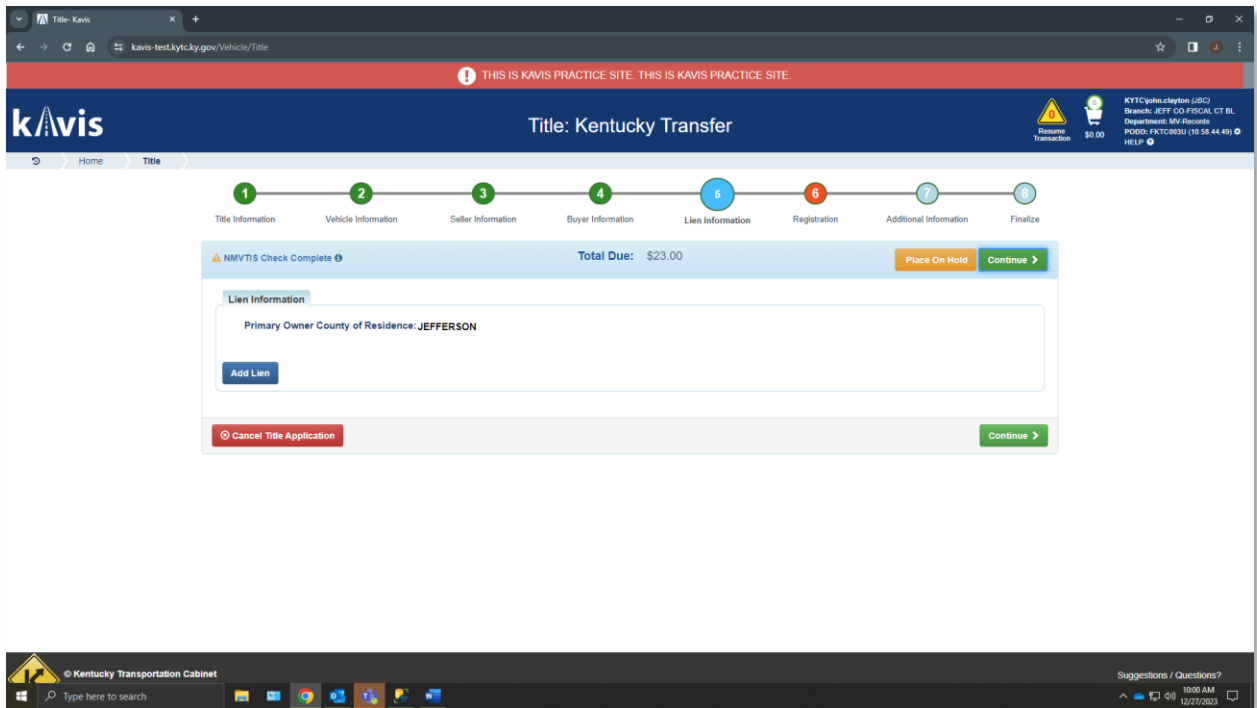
Title- Kavis

kavis-test.kytc.ky.gov/Vehicle/Title

THIS IS KAVIS PRACTICE SITE. THIS IS KAVIS PRACTICE SITE.

kAvis

Title: Kentucky Transfer

0
Resume Transaction

0
$0.00

KYTC\john.clayton (JBC)
Branch: JEFF CO-FISCAL CT BL
Department: MV-Records
PODD: FKTC003U (10.58.44.49)
HELP

Home
Title

1 Title Information
2 Vehicle Information
3 Seller Information
4 Buyer Information
5 Lien Information
6 Registration
7 Additional Information
8 Finalize

NMVTIS Check Complete

Total Due: $23.00

Place On Hold

Continue

Lien Information

Primary Owner County of Residence: JEFFERSON

Add Lien

Cancel Title Application

Continue

© Kentucky Transportation Cabinet

Suggestions / Questions?

Type here to search

10:00 AM
12/27/2023